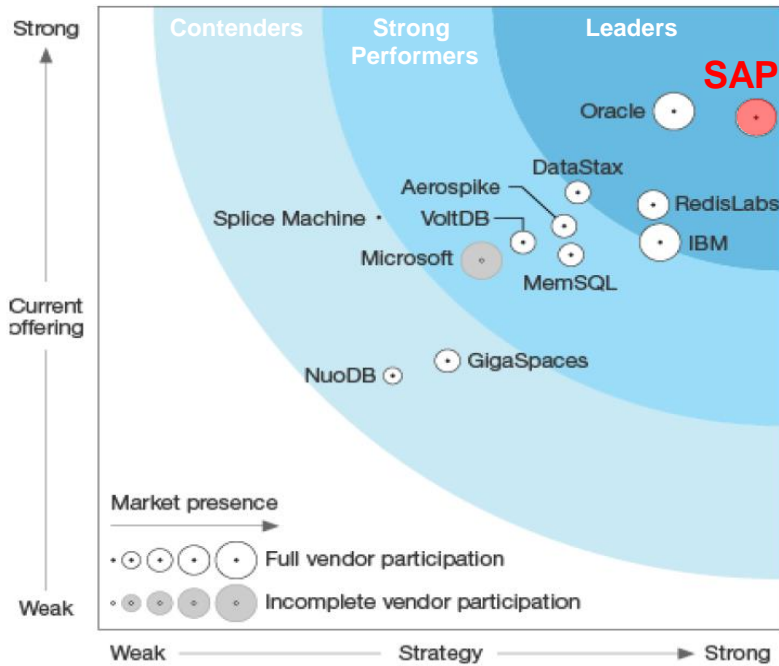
Strong

Contenders

Strong Performers

Leaders

SAP

Oracle

DataStax

Aerospike

RedisLabs

Splice Machine

VoltDB

IBM

Microsoft

MemSQL

Current offering

GigaSpaces

NuoDB

Market presence

Full vendor participation

Incomplete vendor participation

Weak

Weak

Strategy

Strong